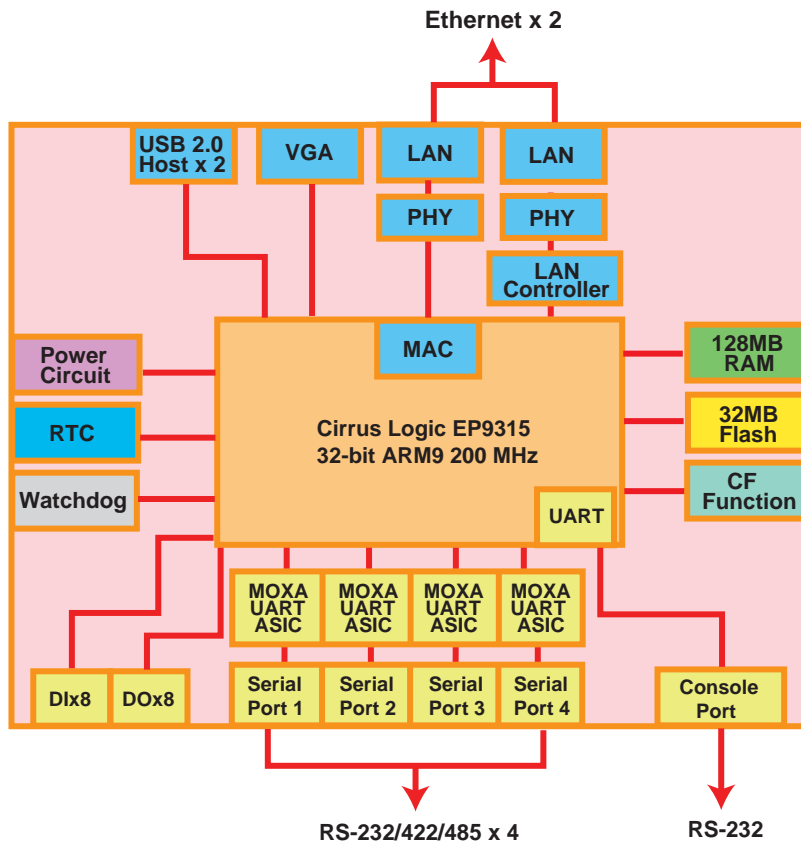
Ethernet x 2

USB 2.0 Host x 2

VGA

LAN

LAN

PHY

PHY

LAN Controller

MAC

Power Circuit

RTC

Watchdog

Cirrus Logic EP9315 32-bit ARM9 200 MHz

UART

128MB RAM

32MB Flash

CF Function

MOXA UART ASIC

MOXA UART ASIC

MOXA UART ASIC

MOXA UART ASIC

DIx8

DOx8

Serial Port 1

Serial Port 2

Serial Port 3

Serial Port 4

Console Port

RS-232/422/485 x 4

RS-232